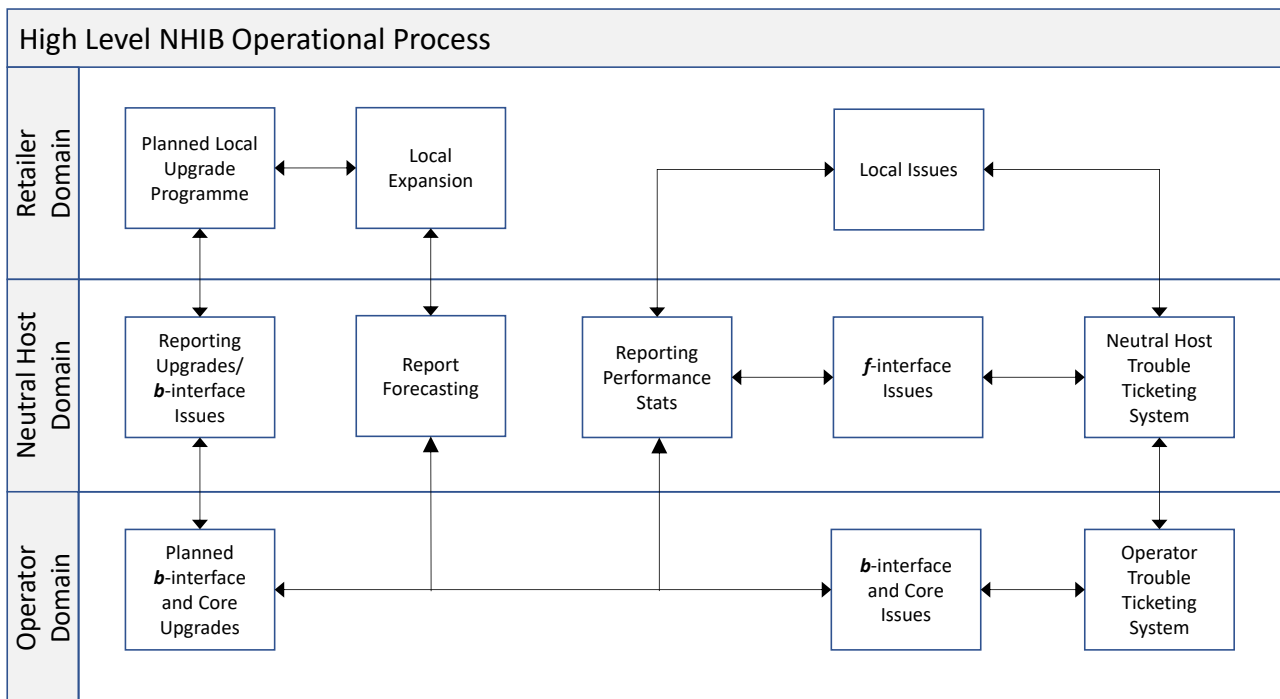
High Level NHIB Operational Process

Retailer Domain

Planned Local Upgrade Programme

Local Expansion

Local Issues

Neutral Host Domain

Reporting Upgrades/ *b*-interface Issues

Report Forecasting

Reporting Performance Stats

*f*-interface Issues

Neutral Host Trouble Ticketing System

Operator Domain

Planned *b*-interface and Core Upgrades

*b*-interface and Core Issues

Operator Trouble Ticketing System